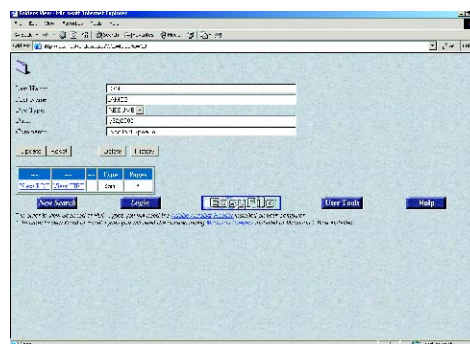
Folders View - Microsoft Internet Explorer

File Edit View Favorites Tools Help

Address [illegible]

Last Name
First Name
Doc Type
Date
Description

Update Reset Delete History

| ... | ... | ... | Type | Pages |
|---|---|---|---|---|
| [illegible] | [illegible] | | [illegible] | |

New Search Login EasyFile User Tools Help

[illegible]
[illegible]